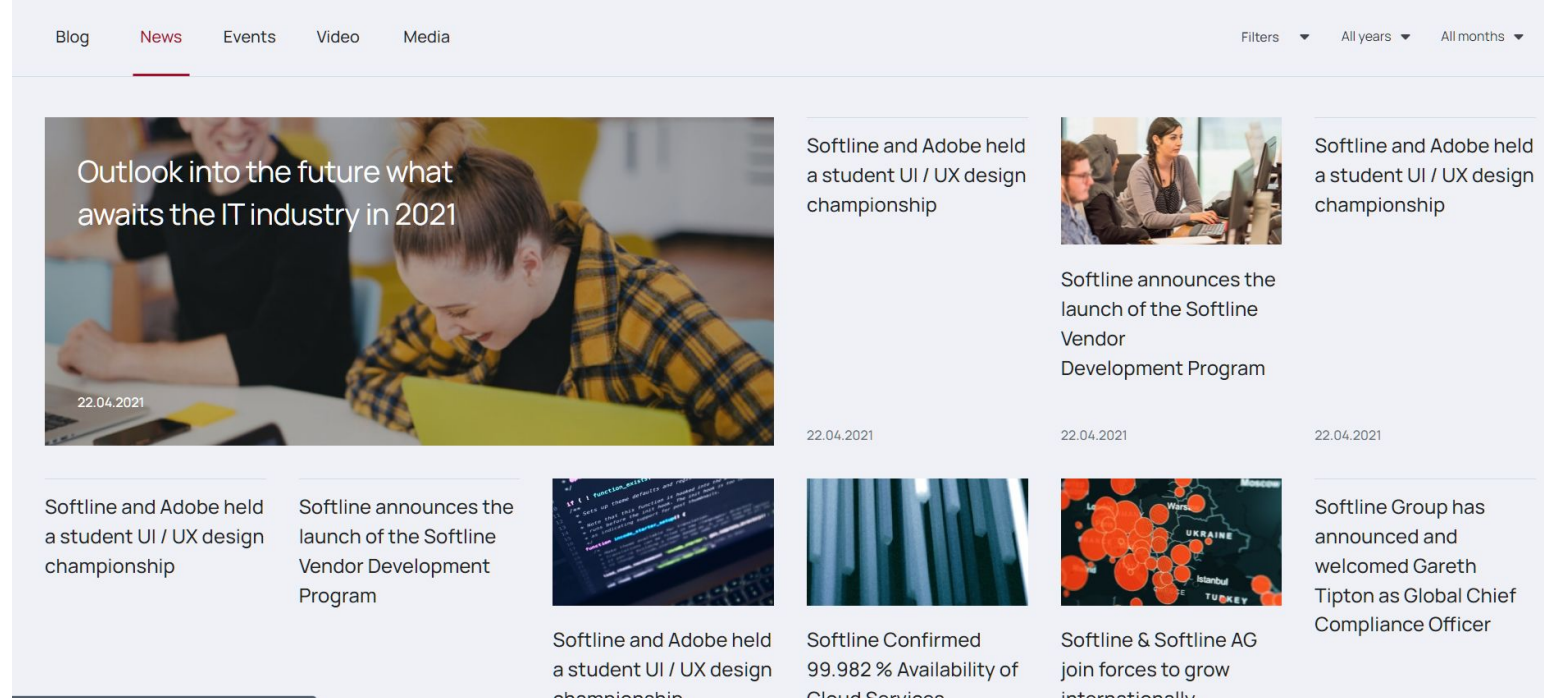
Blog News Events Video Media

Filters All years All months

Outlook into the future what awaits the IT industry in 2021

22.04.2021

Softline and Adobe held a student UI / UX design championship

22.04.2021

Softline announces the launch of the Softline Vendor Development Program

22.04.2021

Softline and Adobe held a student UI / UX design championship

22.04.2021

Softline and Adobe held a student UI / UX design championship

Softline announces the launch of the Softline Vendor Development Program

Softline and Adobe held a student UI / UX design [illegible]

Softline Confirmed 99.982 % Availability of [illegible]

Softline & Softline AG join forces to grow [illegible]

Softline Group has announced and welcomed Gareth Tipton as Global Chief Compliance Officer